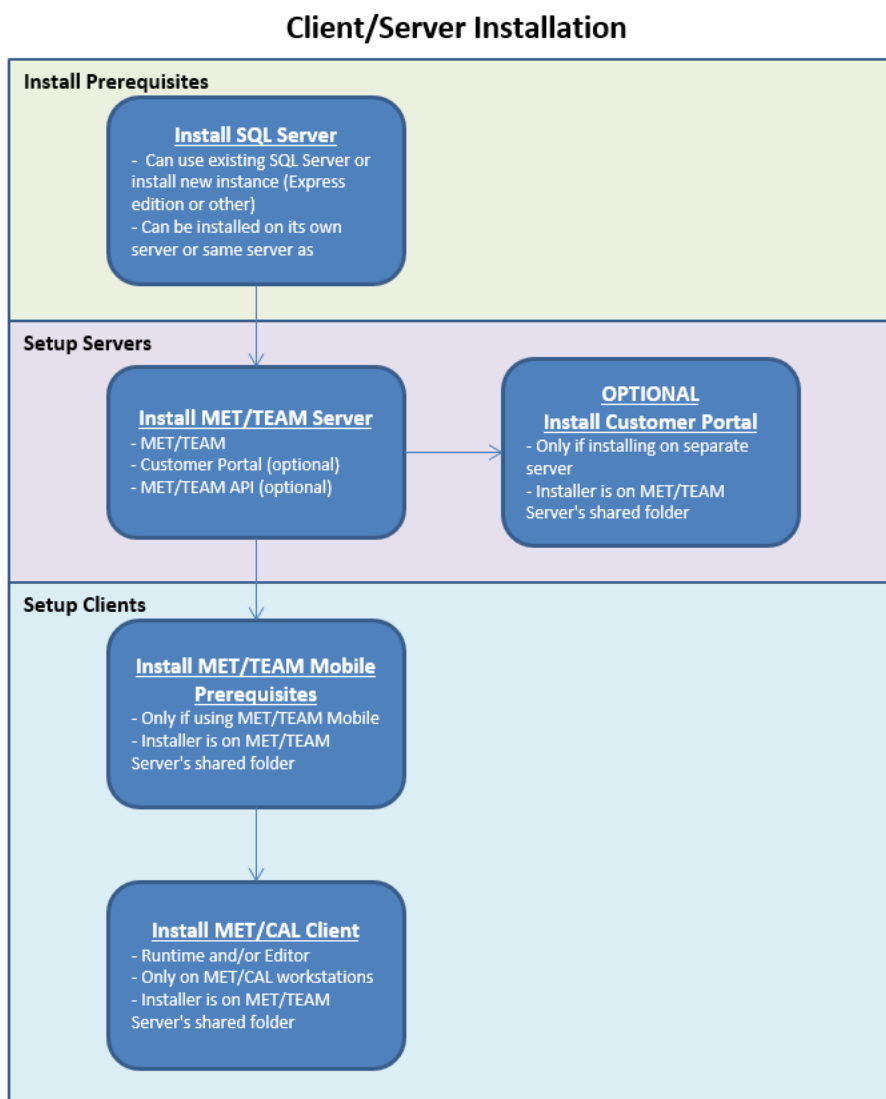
Client/Server Installation

Install Prerequisites

Install SQL Server
- Can use existing SQL Server or install new instance (Express edition or other)
- Can be installed on its own server or same server as

Setup Servers

Install MET/TEAM Server
- MET/TEAM
- Customer Portal (optional)
- MET/TEAM API (optional)

OPTIONAL
Install Customer Portal
- Only if installing on separate server
- Installer is on MET/TEAM Server's shared folder

Setup Clients

Install MET/TEAM Mobile Prerequisites
- Only if using MET/TEAM Mobile
- Installer is on MET/TEAM Server's shared folder

Install MET/CAL Client
- Runtime and/or Editor
- Only on MET/CAL workstations
- Installer is on MET/TEAM Server's shared folder